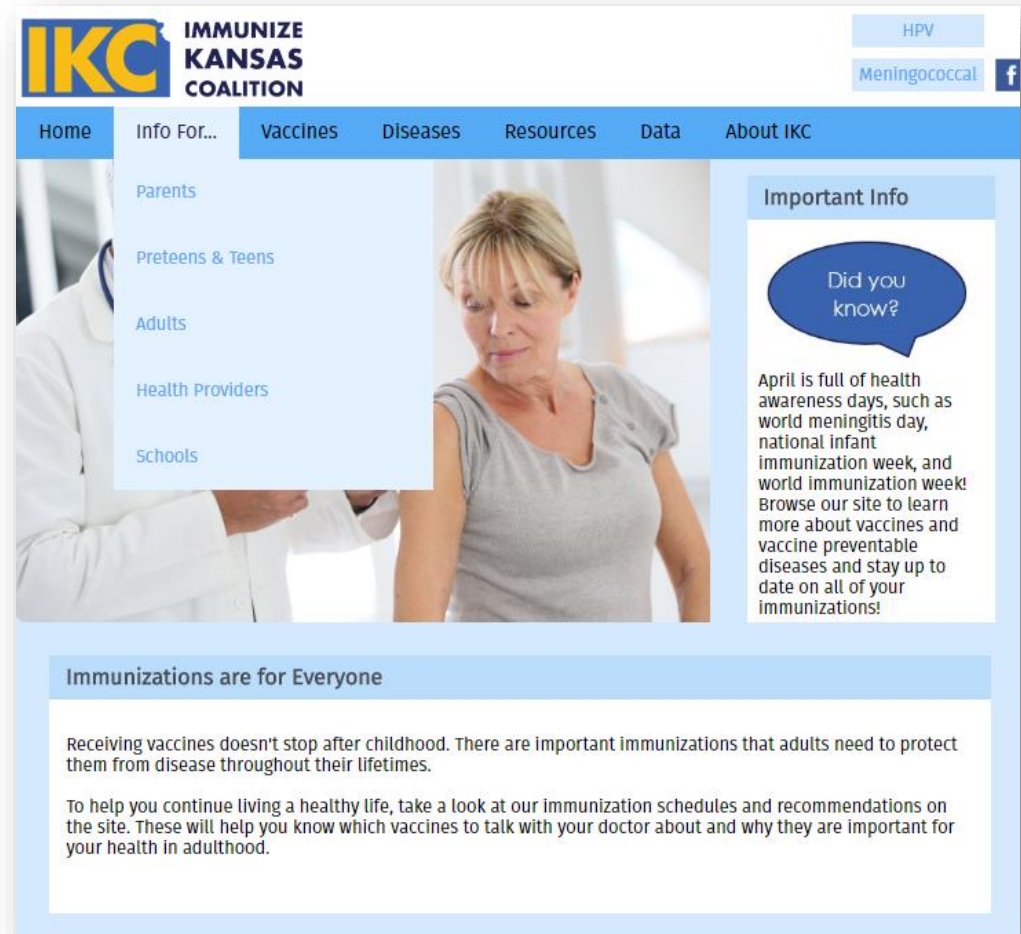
IKC IMMUNIZE KANSAS COALITION

HPV

Meningococcal

f

Home
Info For...
Vaccines
Diseases
Resources
Data
About IKC

Parents

Preteens & Teens

Adults

Health Providers

Schools

Important Info

Did you know?

April is full of health awareness days, such as world meningitis day, national infant immunization week, and world immunization week! Browse our site to learn more about vaccines and vaccine preventable diseases and stay up to date on all of your immunizations!

Immunizations are for Everyone

Receiving vaccines doesn't stop after childhood. There are important immunizations that adults need to protect them from disease throughout their lifetimes.

To help you continue living a healthy life, take a look at our immunization schedules and recommendations on the site. These will help you know which vaccines to talk with your doctor about and why they are important for your health in adulthood.